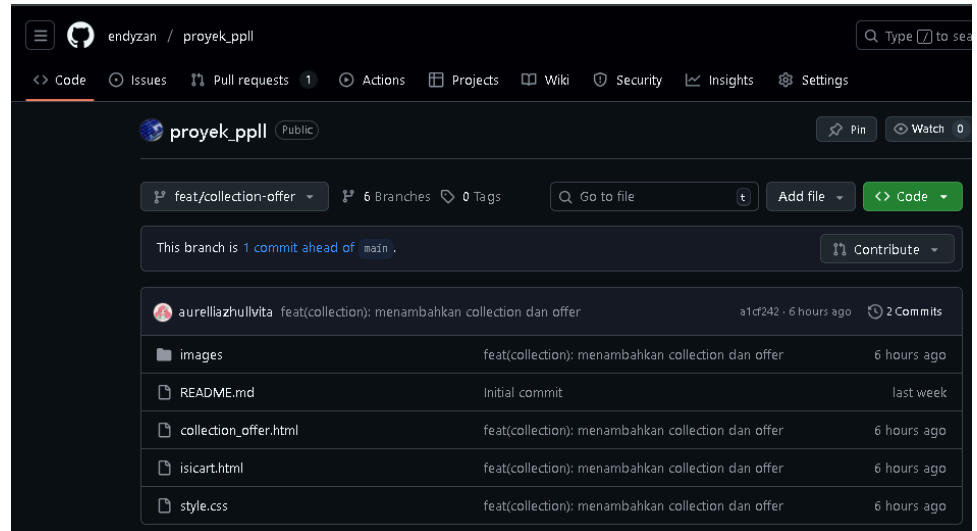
endyzan / proyek_ppll

Type / to sea

Code Issues Pull requests 1 Actions Projects Wiki Security Insights Settings

proyek_ppll Public

Pin Watch 0

feat/collection-offer 6 Branches 0 Tags Go to file t Add file Code

This branch is 1 commit ahead of main.

Contribute

aurelliazhullvita feat(collection): menambahkan collection dan offer a1cf242 · 6 hours ago 2 Commits

| | | |
|---|---|---|
| images | feat(collection): menambahkan collection dan offer | 6 hours ago |
| README.md | Initial commit | last week |
| collection_offer.html | feat(collection): menambahkan collection dan offer | 6 hours ago |
| isicart.html | feat(collection): menambahkan collection dan offer | 6 hours ago |
| style.css | feat(collection): menambahkan collection dan offer | 6 hours ago |